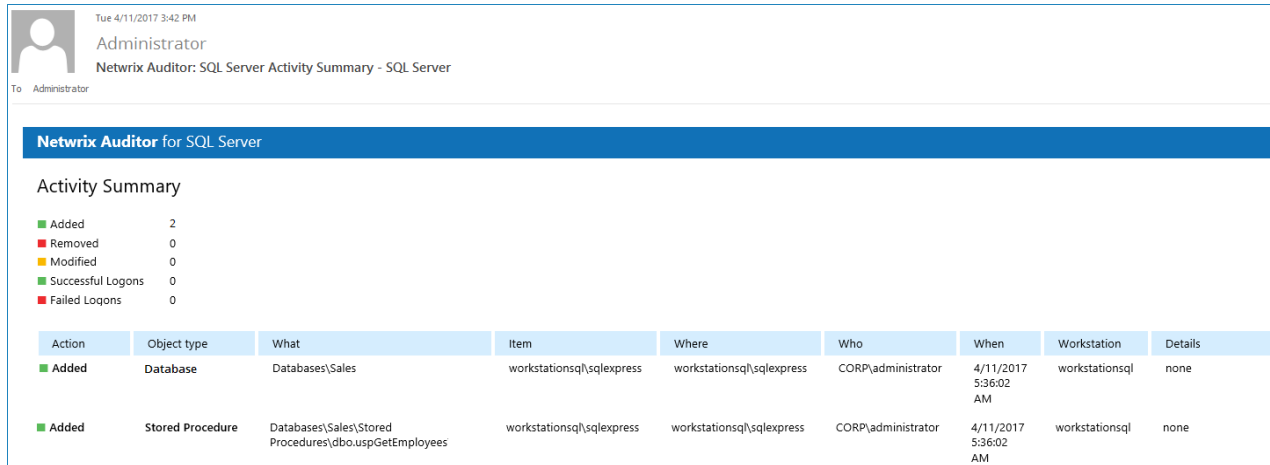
Tue 4/11/2017 3:42 PM

Administrator

Netwrix Auditor: SQL Server Activity Summary - SQL Server

To Administrator

Netwrix Auditor for SQL Server

Activity Summary

| | |
|---|---|
| Added | 2 |
| Removed | 0 |
| Modified | 0 |
| Successful Logons | 0 |
| Failed Logons | 0 |

| Action | Object type | What | Item | Where | Who | When | Workstation | Details |
|---|---|---|---|---|---|---|---|---|
| Added | Database | Databases\Sales | workstationsql\sqlexpress | workstationsql\sqlexpress | CORP\administrator | 4/11/2017 5:36:02 AM | workstationsql | none |
| Added | Stored Procedure | Databases\Sales\Stored Procedures\dbo.uspGetEmployees | workstationsql\sqlexpress | workstationsql\sqlexpress | CORP\administrator | 4/11/2017 5:36:02 AM | workstationsql | none |